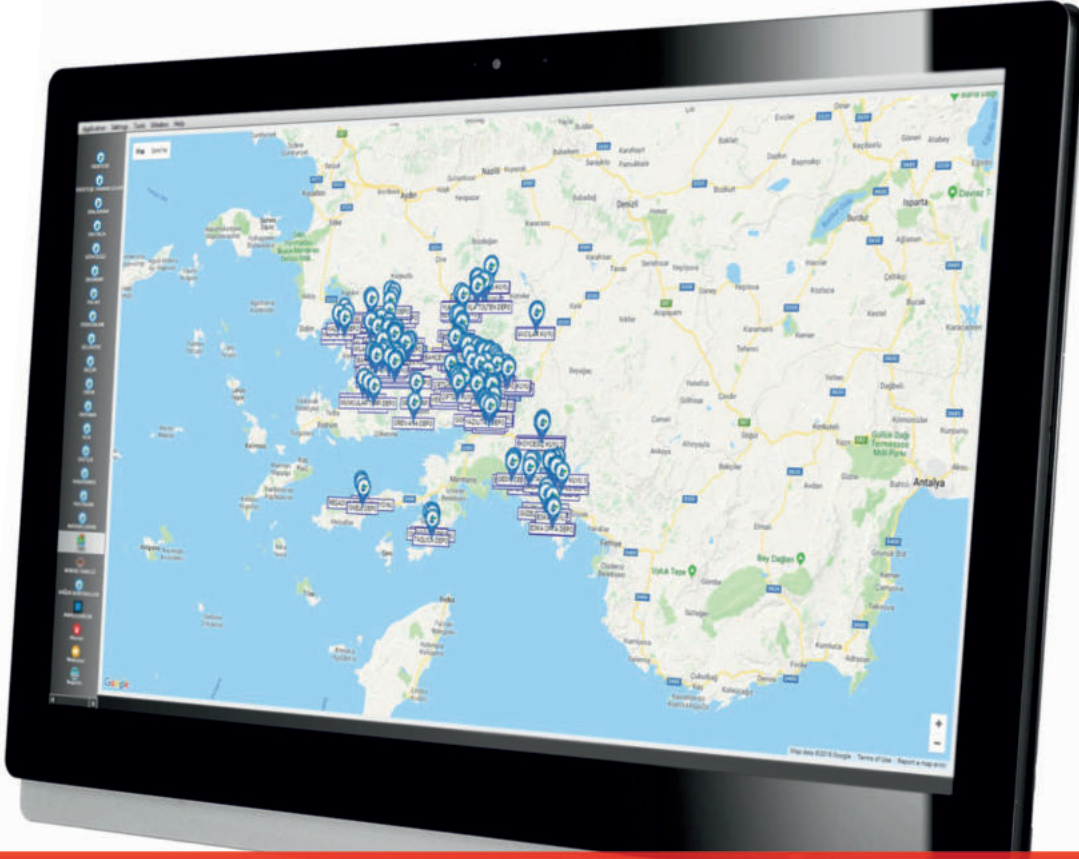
Application Settings Tools Window Help

Map Satellite

Nazilli

Aydın

Denizli

Burdur

Isparta

Antalya

Marmaris

Fethiye

Bey Dağları

Bodrum

Google

Map data ©2018 Google Terms of Use Report a map error

+

−